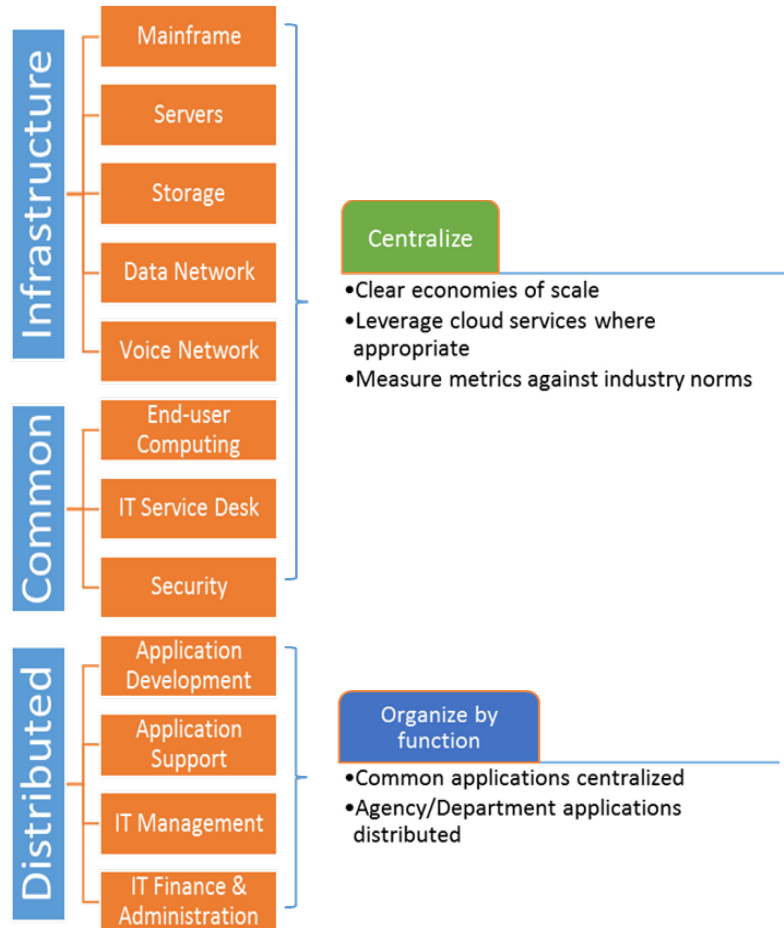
Infrastructure

Mainframe

Servers

Storage

Data Network

Voice Network

Common

End-user Computing

IT Service Desk

Security

Centralize

•Clear economies of scale
•Leverage cloud services where appropriate
•Measure metrics against industry norms

Distributed

Application Development

Application Support

IT Management

IT Finance & Administration

Organize by function

•Common applications centralized
•Agency/Department applications distributed